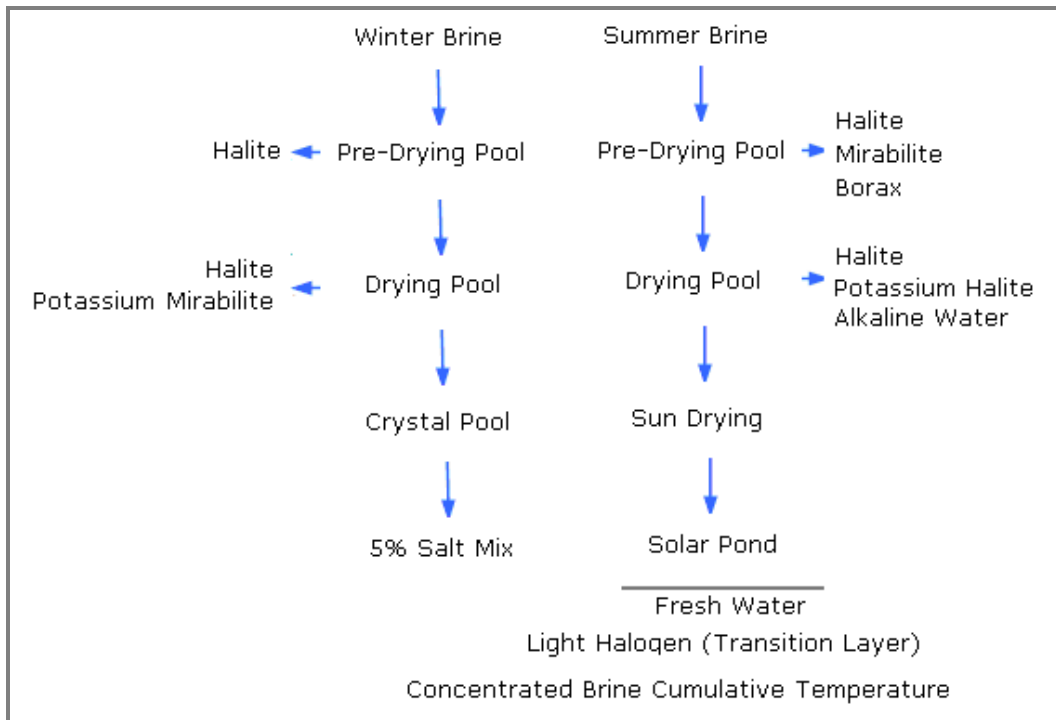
Winter Brine

Halite

Pre-Drying Pool

Halite
Potassium Mirabilite

Drying Pool

Crystal Pool

5% Salt Mix

Summer Brine

Pre-Drying Pool

Halite
Mirabilite
Borax

Drying Pool

Halite
Potassium Halite
Alkaline Water

Sun Drying

Solar Pond

Fresh Water

Light Halogen (Transition Layer)

Concentrated Brine Cumulative Temperature